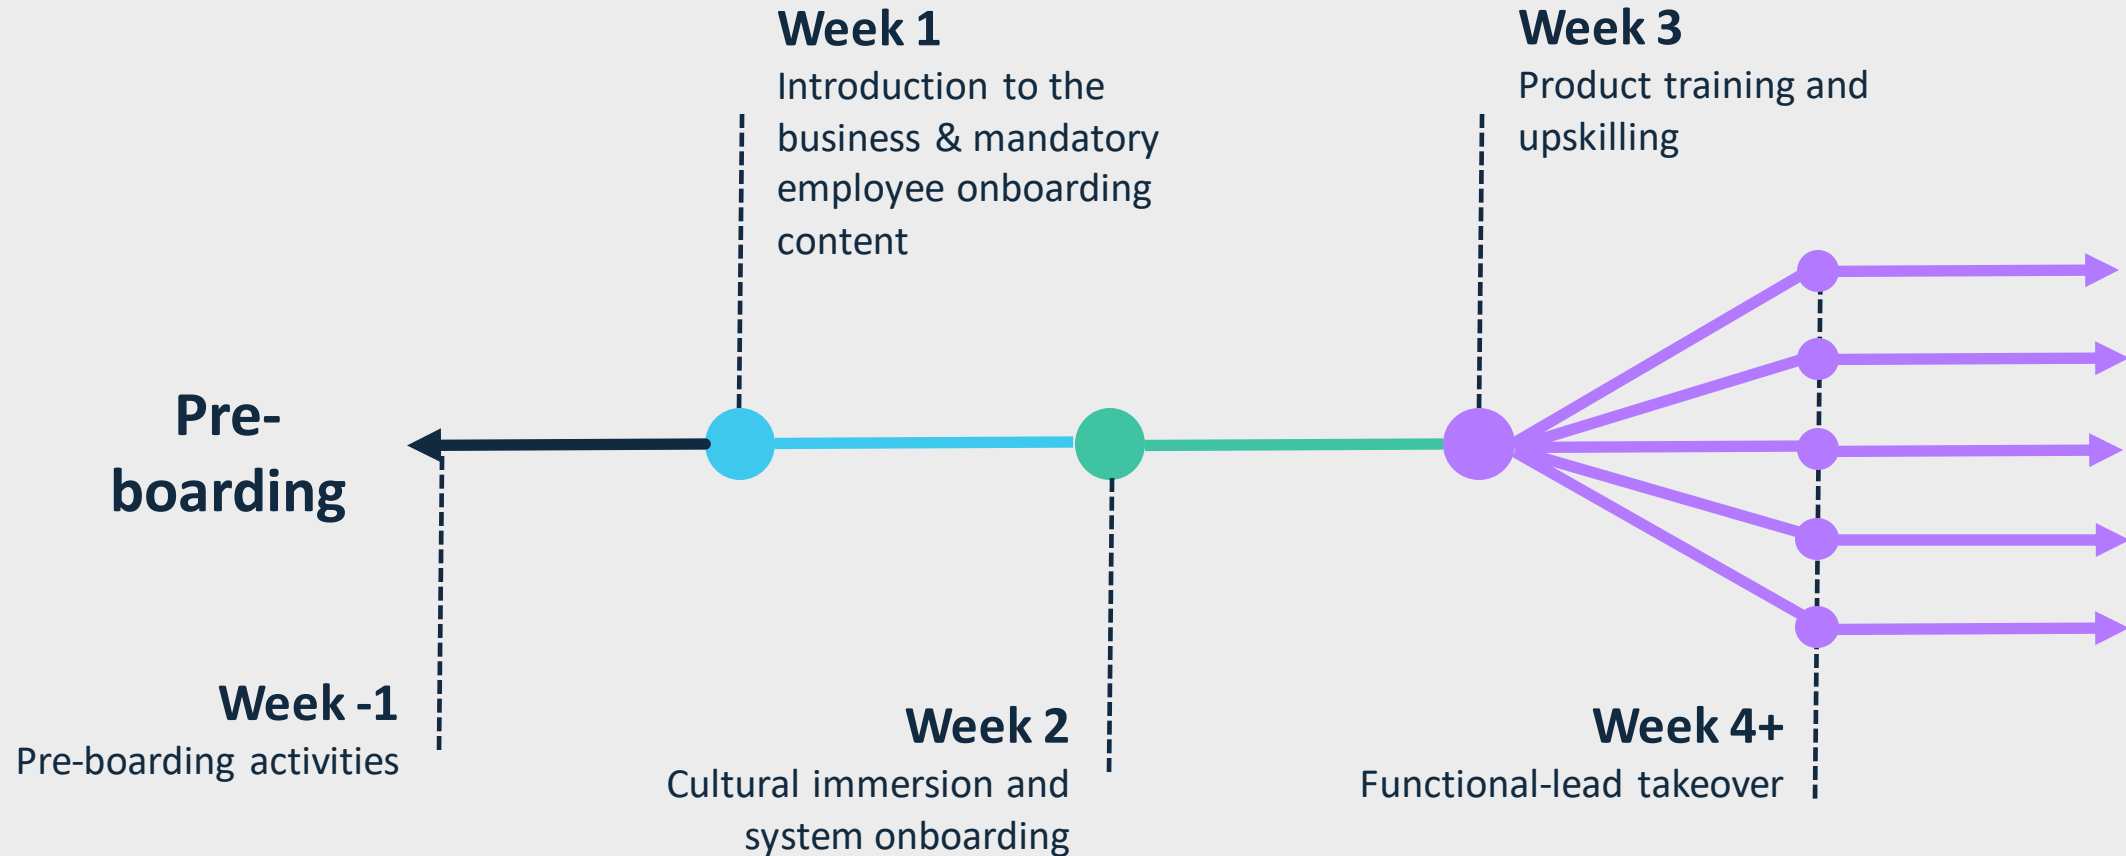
Week 1
Introduction to the business & mandatory employee onboarding content

Week 3
Product training and upskilling

Pre-boarding

Week -1
Pre-boarding activities

Week 2
Cultural immersion and system onboarding

Week 4+
Functional-lead takeover